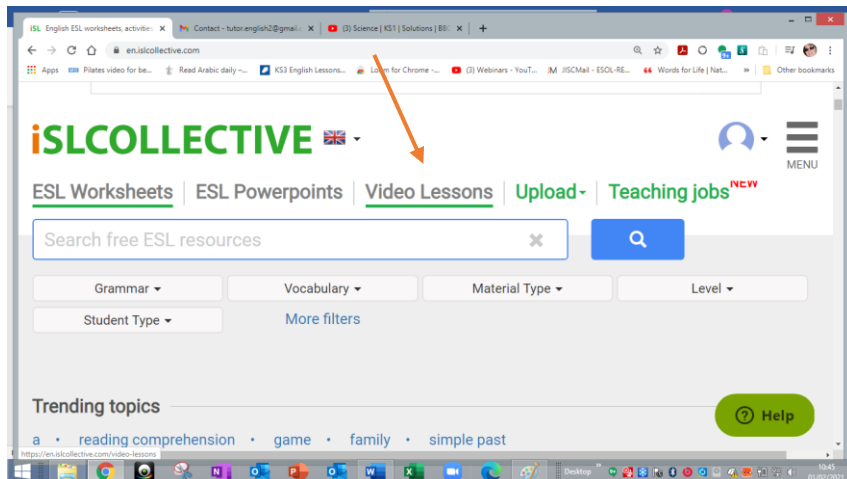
iSL English ESL worksheets, activitie ×
Contact - tutor.english2@gmail. ×
(3) Science | KS1 | Solutions | BBC ×
+

en.islcollective.com

Apps
Pilates video for be...
Read Arabic daily –...
KS3 English Lessons...
Loom for Chrome -...
(3) Webinars - YouT...
JISCMail - ESOL-RE...
Words for Life | Nat...
»
Other bookmarks

iSLCOLLECTIVE

MENU

ESL Worksheets | ESL Powerpoints | Video Lessons | Upload | Teaching jobs NEW

Search free ESL resources

Grammar
Vocabulary
Material Type
Level
Student Type
More filters

Trending topics

a • reading comprehension • game • family • simple past

Help

https://en.islcollective.com/video-lessons

Desktop
10:45